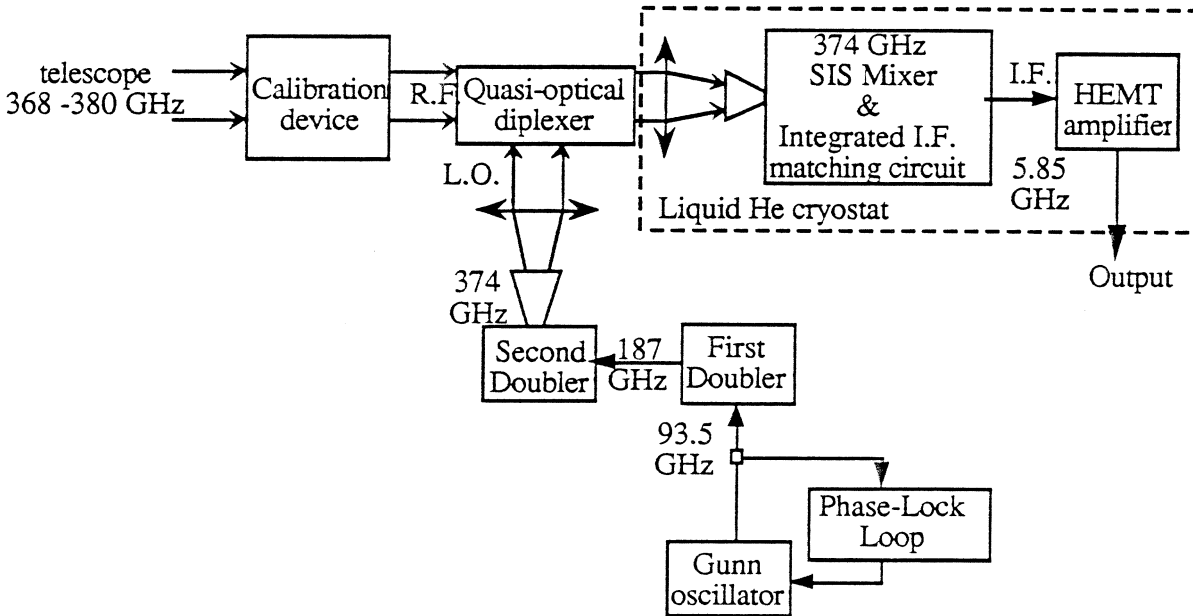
telescope
368 -380 GHz

Calibration device

R.F.

Quasi-optical diplexer

374 GHz
SIS Mixer
&
Integrated I.F. matching circuit

I.F.

HEMT amplifier

5.85 GHz

Liquid He cryostat

Output

L.O.

374 GHz

Second Doubler

187 GHz

First Doubler

93.5 GHz

Phase-Lock Loop

Gunn oscillator